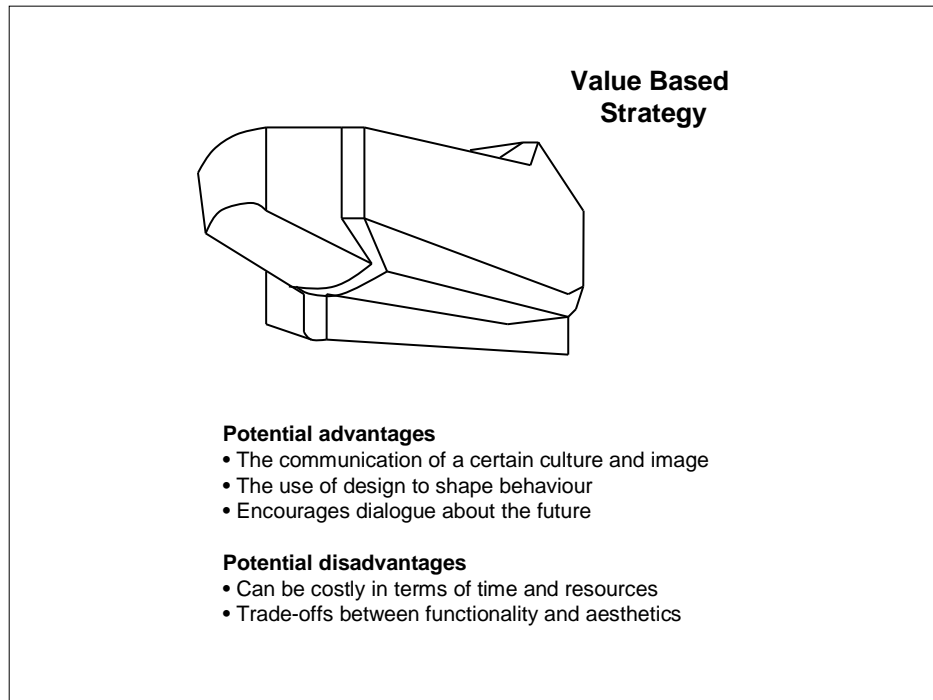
Value Based Strategy

Potential advantages
• The communication of a certain culture and image
• The use of design to shape behaviour
• Encourages dialogue about the future

Potential disadvantages
• Can be costly in terms of time and resources
• Trade-offs between functionality and aesthetics